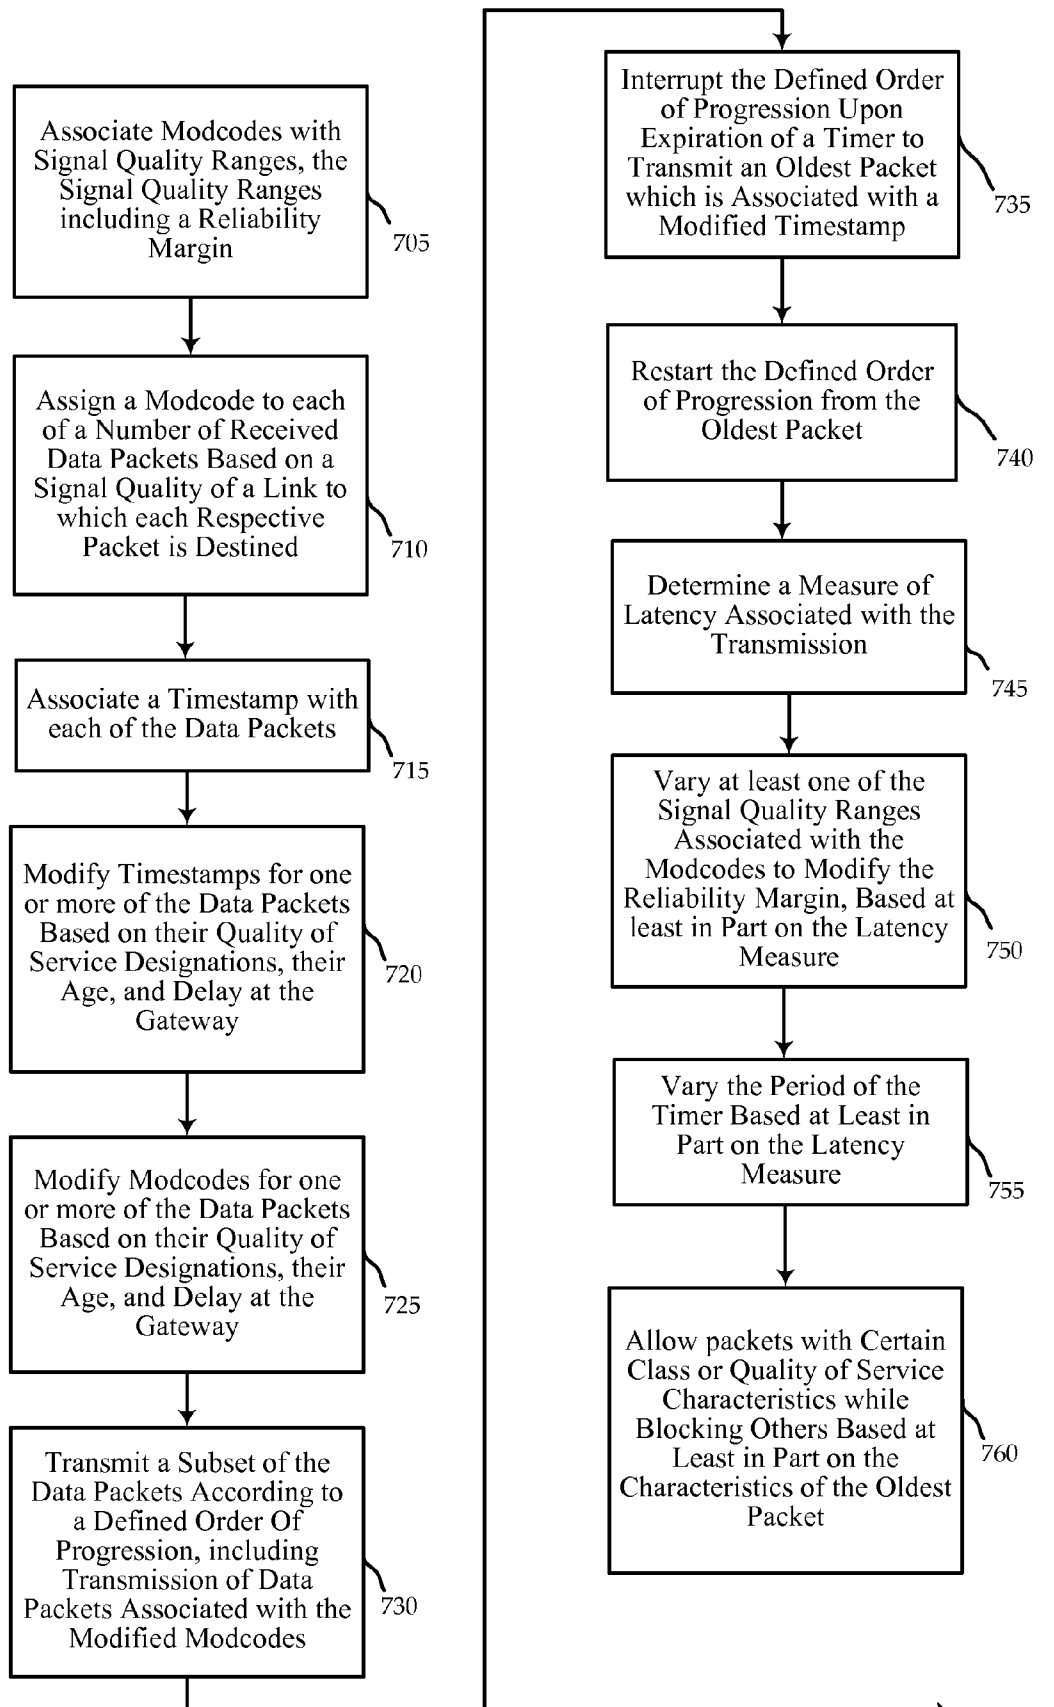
Associate Modcodes with Signal Quality Ranges, the Signal Quality Ranges including a Reliability Margin

705

Assign a Modcode to each of a Number of Received Data Packets Based on a Signal Quality of a Link to which each Respective Packet is Destined

710

Associate a Timestamp with each of the Data Packets

715

Modify Timestamps for one or more of the Data Packets Based on their Quality of Service Designations, their Age, and Delay at the Gateway

720

Modify Modcodes for one or more of the Data Packets Based on their Quality of Service Designations, their Age, and Delay at the Gateway

725

Transmit a Subset of the Data Packets According to a Defined Order Of Progression, including Transmission of Data Packets Associated with the Modified Modcodes

730

Interrupt the Defined Order of Progression Upon Expiration of a Timer to Transmit an Oldest Packet which is Associated with a Modified Timestamp

735

Restart the Defined Order of Progression from the Oldest Packet

740

Determine a Measure of Latency Associated with the Transmission

745

Vary at least one of the Signal Quality Ranges Associated with the Modcodes to Modify the Reliability Margin, Based at least in Part on the Latency Measure

750

Vary the Period of the Timer Based at Least in Part on the Latency Measure

755

Allow packets with Certain Class or Quality of Service Characteristics while Blocking Others Based at Least in Part on the Characteristics of the Oldest Packet

760